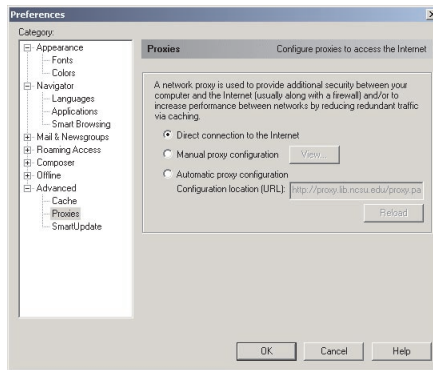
Preferences

Category:

Appearance
Fonts
Colors
Navigator
Languages
Applications
Smart Browsing
Mail & Newsgroups
Roaming Access
Composer
Offline
Advanced
Cache
Proxies
SmartUpdate

Proxies Configure proxies to access the Internet

A network proxy is used to provide additional security between your computer and the Internet (usually along with a firewall) and/or to increase performance between networks by reducing redundant traffic via caching.

Direct connection to the Internet

Manual proxy configuration View...

Automatic proxy configuration

Configuration location (URL): http://proxy.lib.ncsu.edu/proxy.pa

Reload

OK Cancel Help